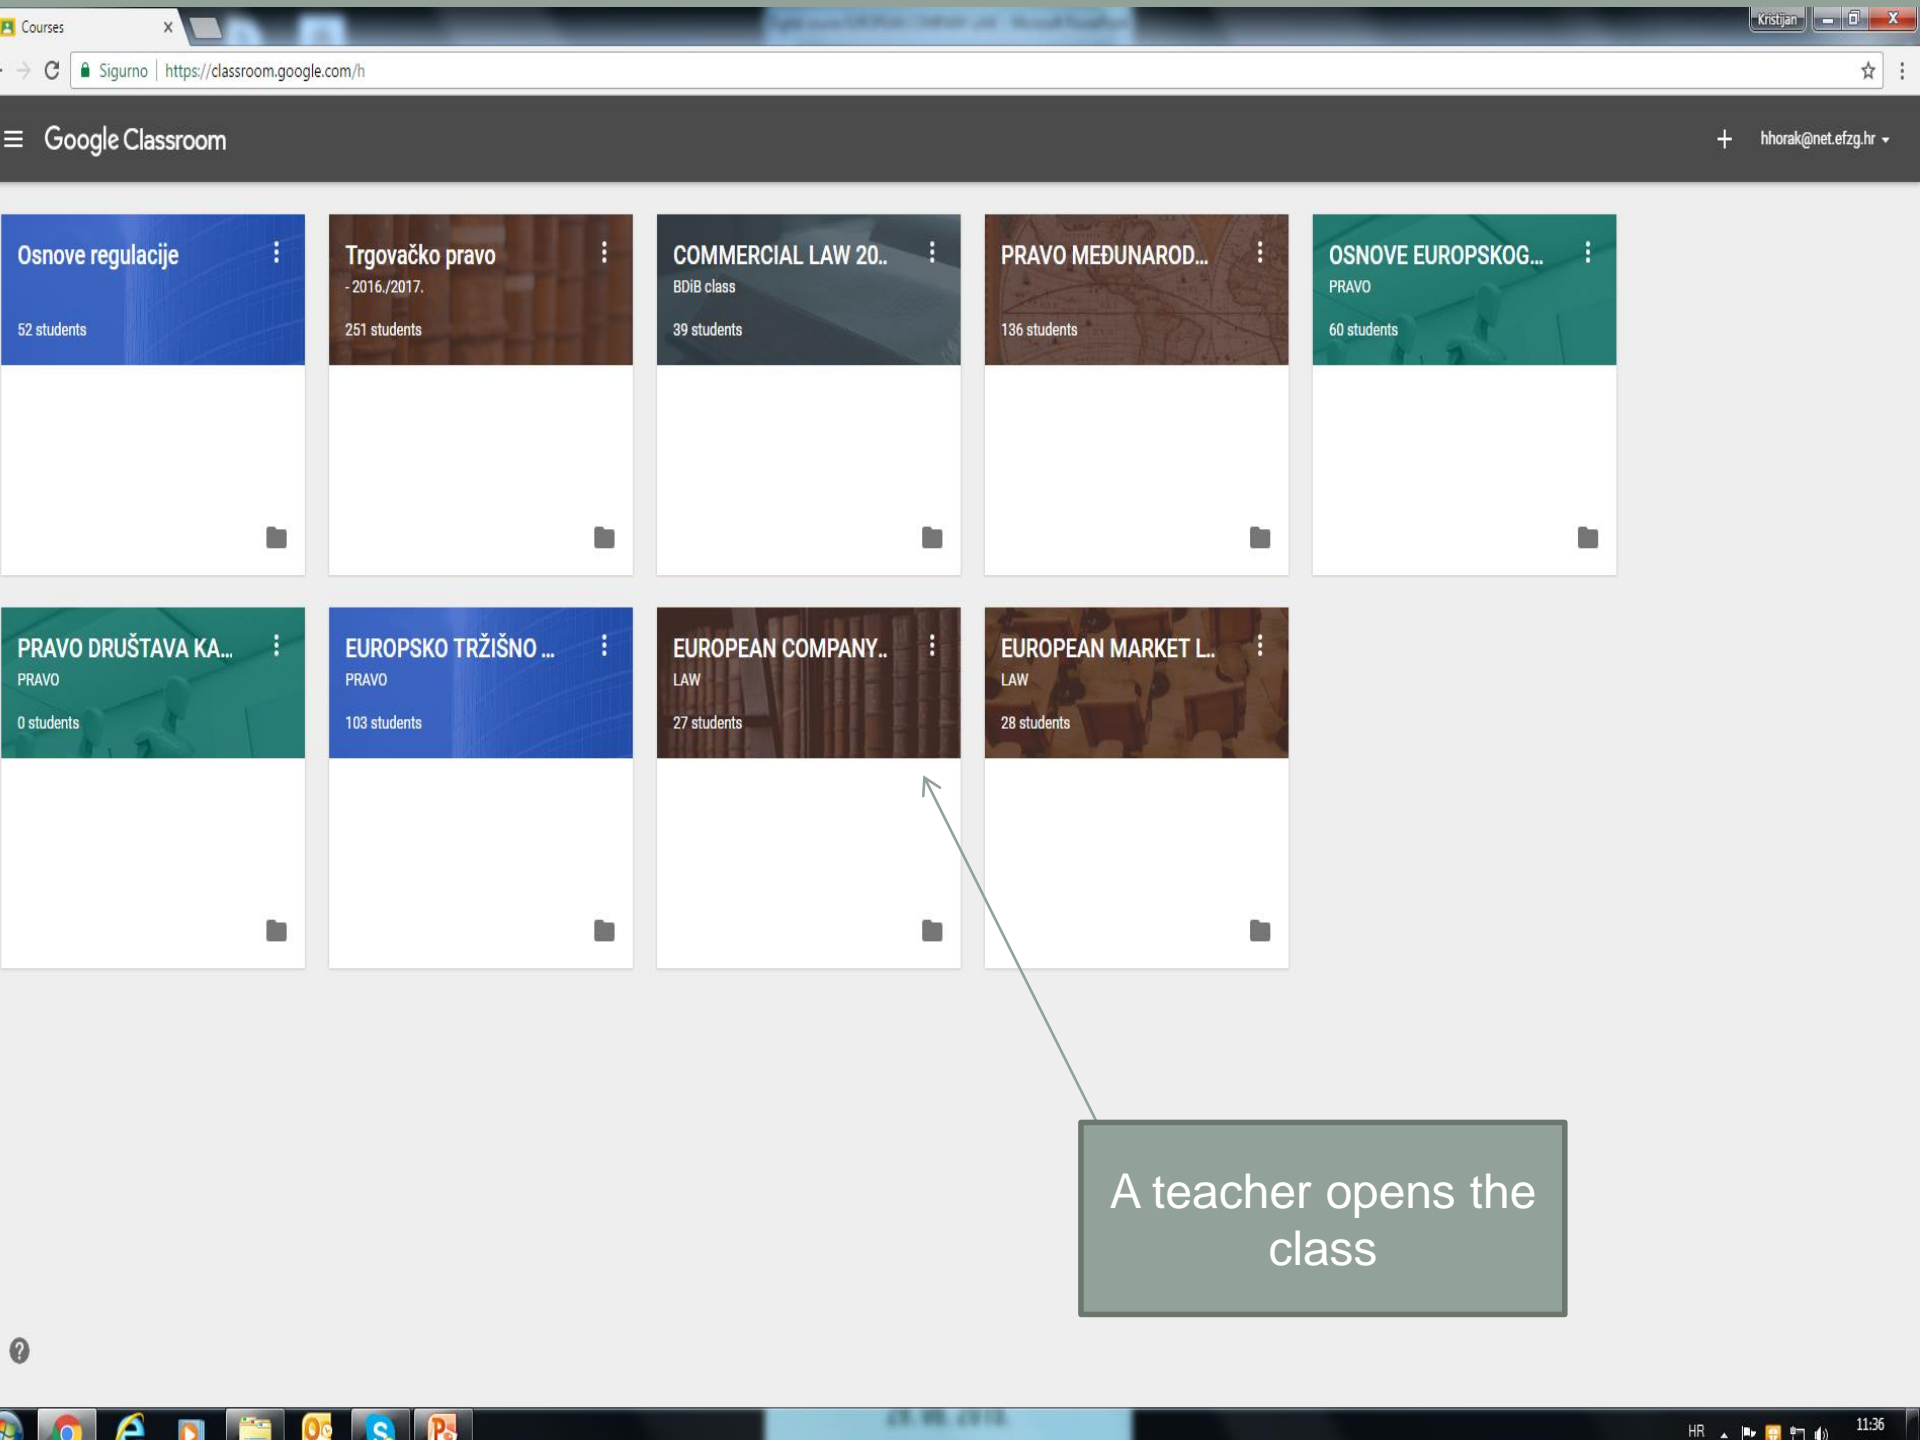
Courses ×

Kristjan

Sigurno | https://classroom.google.com/h

Google Classroom

hhorak@net.efzg.hr

Osnove regulacije
52 students

Trgovačko pravo
- 2016./2017.
251 students

COMMERCIAL LAW 20..
BDiB class
39 students

PRAVO MEĐUNAROD...
136 students

OSNOVE EUROPSKOG...
PRAVO
60 students

PRAVO DRUŠTAVA KA...
PRAVO
0 students

EUROPSKO TRŽIŠNO ...
PRAVO
103 students

EUROPEAN COMPANY..
LAW
27 students

EUROPEAN MARKET L..
LAW
28 students

A teacher opens the class

HR

11:36